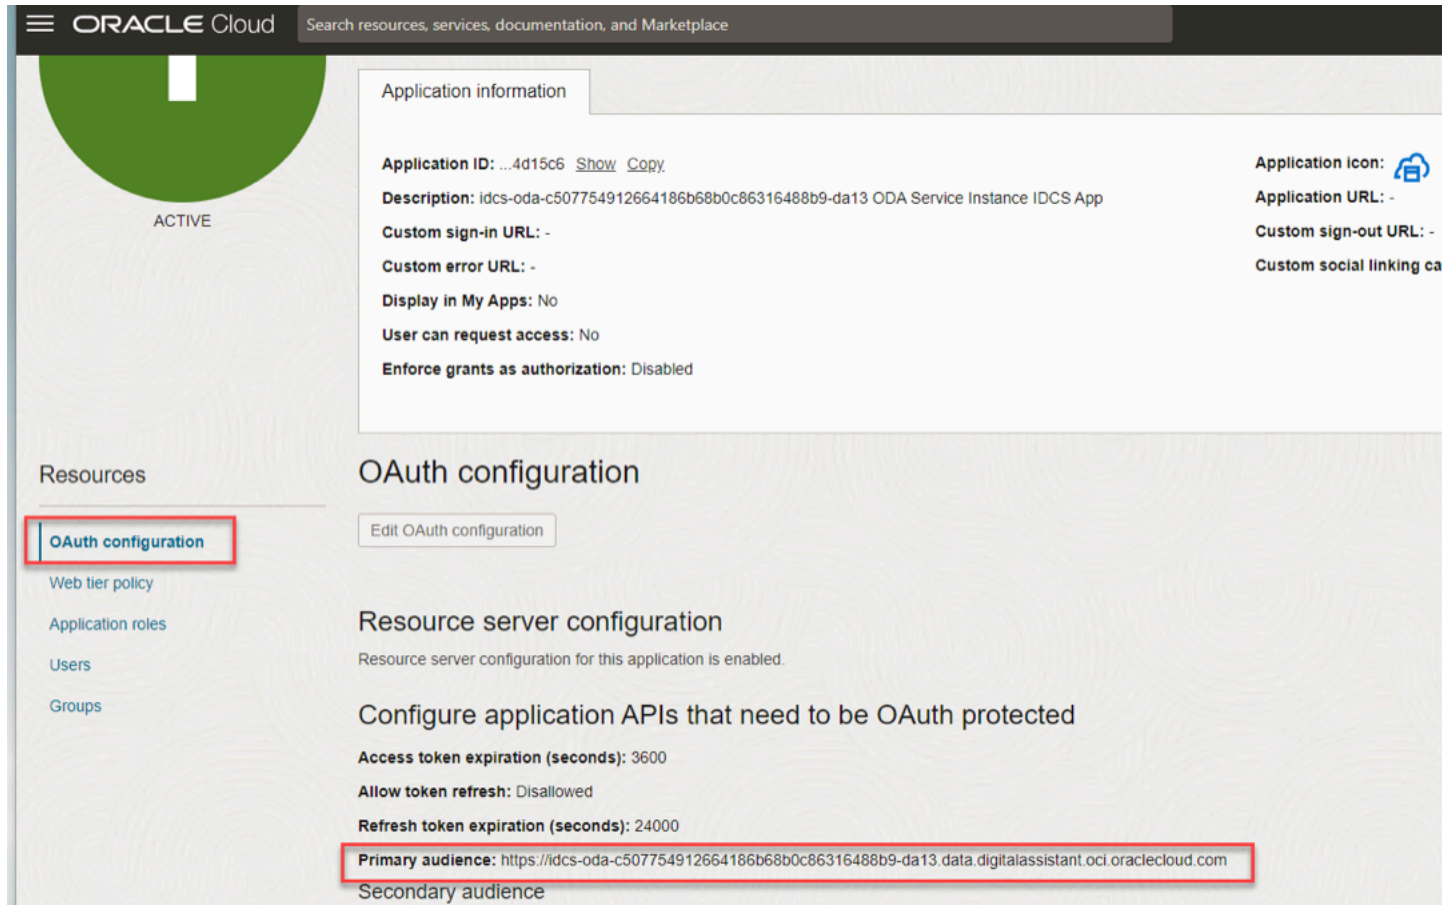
ORACLE Cloud

Search resources, services, documentation, and Marketplace

ACTIVE

Application information

Application ID: ...4d15c6 Show Copy

Description: idcs-oda-c507754912664186b68b0c86316488b9-da13 ODA Service Instance IDCS App

Custom sign-in URL: -

Custom error URL: -

Display in My Apps: No

User can request access: No

Enforce grants as authorization: Disabled

Application icon:

Application URL: -

Custom sign-out URL: -

Custom social linking ca

Resources

OAuth configuration

Web tier policy

Application roles

Users

Groups

OAuth configuration

Edit OAuth configuration

Resource server configuration

Resource server configuration for this application is enabled.

Configure application APIs that need to be OAuth protected

Access token expiration (seconds): 3600

Allow token refresh: Disallowed

Refresh token expiration (seconds): 24000

Primary audience: https://idcs-oda-c507754912664186b68b0c86316488b9-da13.data.digitalassistant.oci.oraclecloud.com

Secondary audience